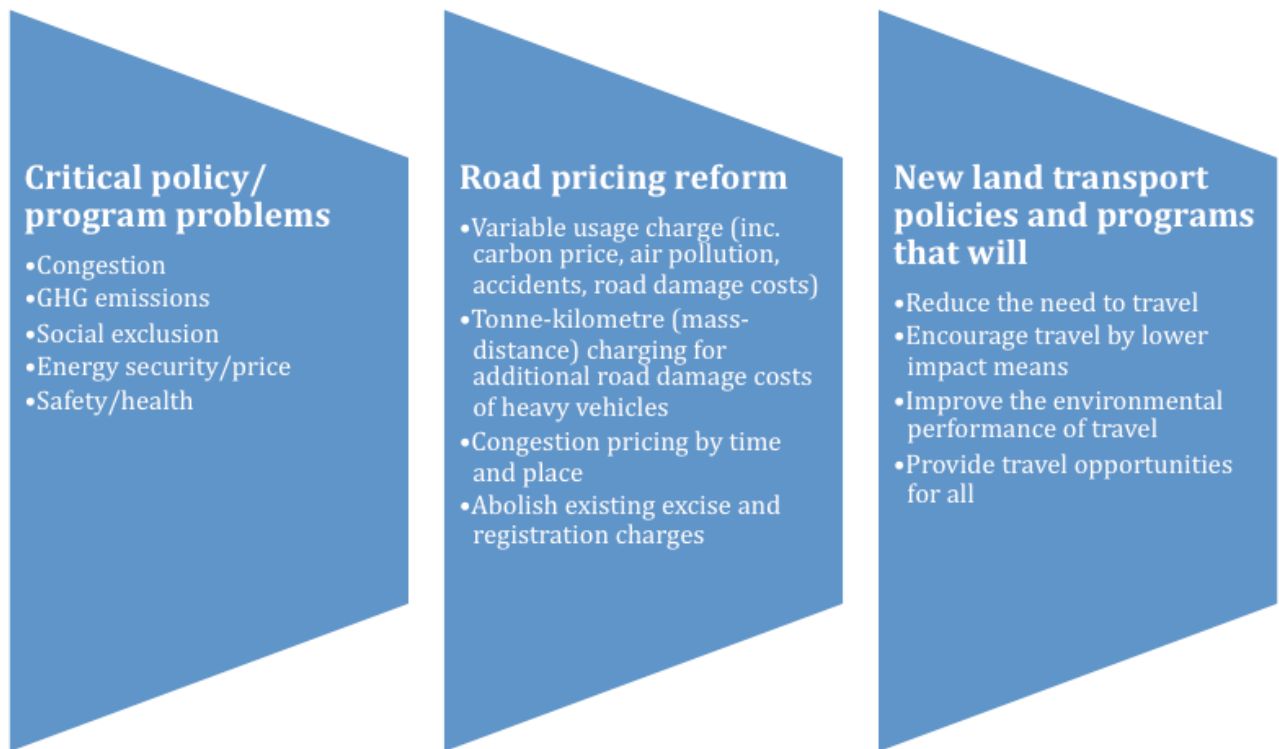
Critical policy/ program problems

•Congestion
•GHG emissions
•Social exclusion
•Energy security/price
•Safety/health

Road pricing reform

•Variable usage charge (inc. carbon price, air pollution, accidents, road damage costs)
•Tonne-kilometre (mass-distance) charging for additional road damage costs of heavy vehicles
•Congestion pricing by time and place
•Abolish existing excise and registration charges

New land transport policies and programs that will

•Reduce the need to travel
•Encourage travel by lower impact means
•Improve the environmental performance of travel
•Provide travel opportunities for all